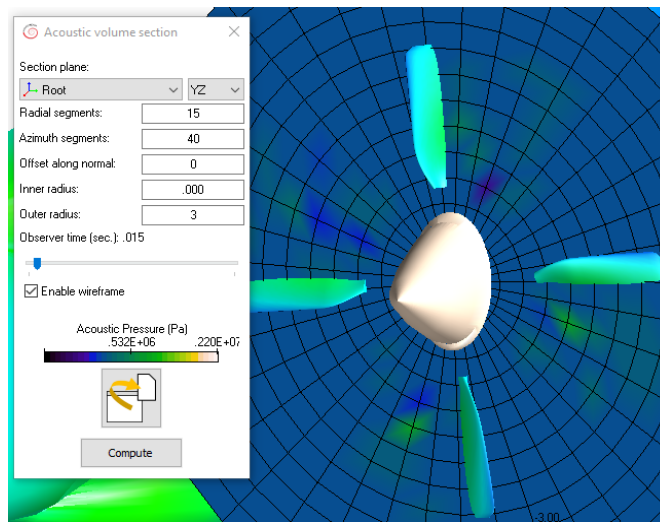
Acoustic volume section

Section plane:
Root
YZ
Radial segments: 15
Azimuth segments: 40
Offset along normal: 0
Inner radius: .000
Outer radius: 3
Observer time (sec.): .015
Enable wireframe
Acoustic Pressure (Pa)
.532E+06
.220E+07
Compute
-3.00